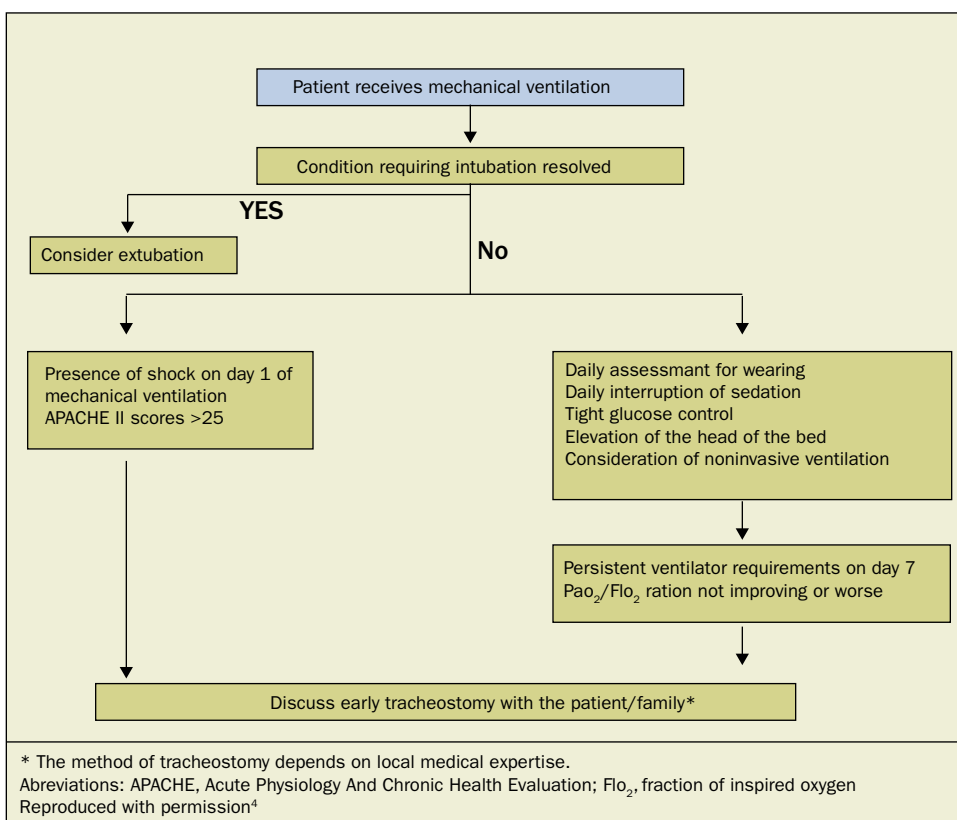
Patient receives mechanical ventilation

Condition requiring intubation resolved

YES

Consider extubation

No

Presence of shock on day 1 of mechanical ventilation
APACHE II scores >25

Daily assessmant for wearing
Daily interruption of sedation
Tight glucose control
Elevation of the head of the bed
Consideration of noninvasive ventilation

Persistent ventilator requirements on day 7
$Pao_2/Flo_2$ ration not improving or worse

Discuss early tracheostomy with the patient/family*

* The method of tracheostomy depends on local medical expertise.
Abreviations: APACHE, Acute Physiology And Chronic Health Evaluation; $Flo_2$, fraction of inspired oxygen
Reproduced with permission$^4$